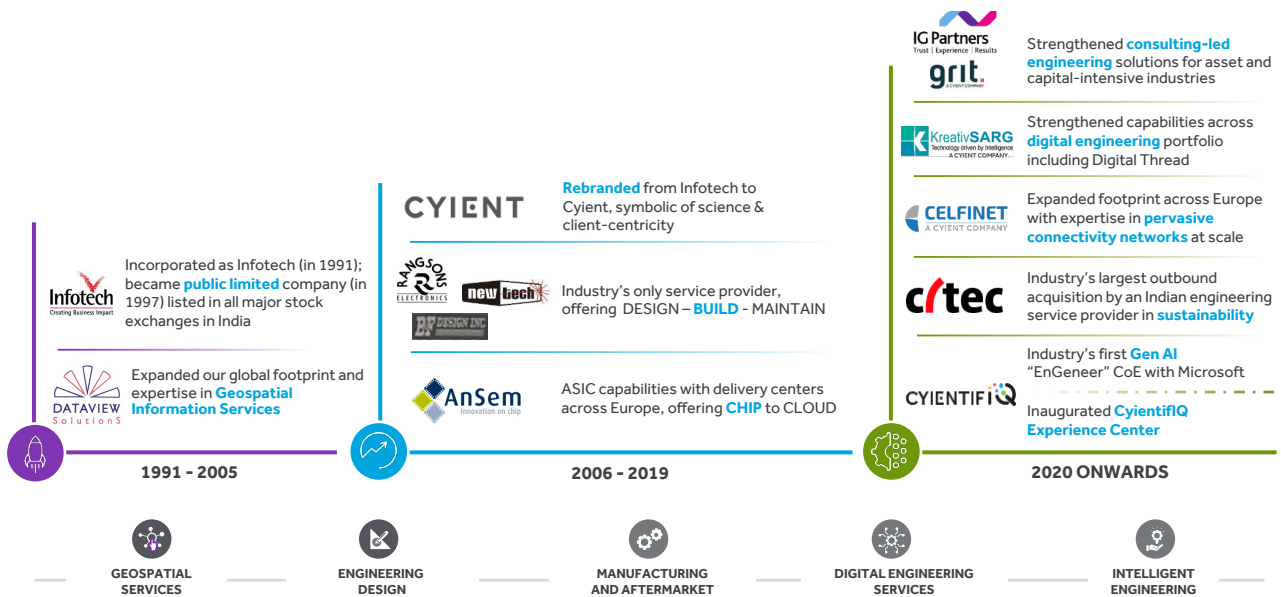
Infotech
Creating Business Impact

Incorporated as Infotech (in 1991); became public limited company (in 1997) listed in all major stock exchanges in India

DATAVIEW
SolutionS

Expanded our global footprint and expertise in Geospatial Information Services

1991 - 2005

CYIENT

Rebranded from Infotech to Cyient, symbolic of science & client-centricity

RANGSONS
ELECTRONICS

new tech

DF DESIGN INC

Industry's only service provider, offering DESIGN – BUILD - MAINTAIN

AnSem
Innovation on chip

ASIC capabilities with delivery centers across Europe, offering CHIP to CLOUD

2006 - 2019

IG Partners
Trust | Experience | Results

grit.
A CYIENT COMPANY

Strengthened consulting-led engineering solutions for asset and capital-intensive industries

KreativSARG
Technology driven by Intelligence
A CYIENT COMPANY

Strengthened capabilities across digital engineering portfolio including Digital Thread

CELFINET
A CYIENT COMPANY

Expanded footprint across Europe with expertise in pervasive connectivity networks at scale

citec

Industry's largest outbound acquisition by an Indian engineering service provider in sustainability

CYIENTIFIQ

Industry's first Gen AI "EnGeneer" CoE with Microsoft

Inaugurated CyientifIQ Experience Center

2020 ONWARDS

GEOSPATIAL SERVICES

ENGINEERING DESIGN

MANUFACTURING AND AFTERMARKET

DIGITAL ENGINEERING SERVICES

INTELLIGENT ENGINEERING